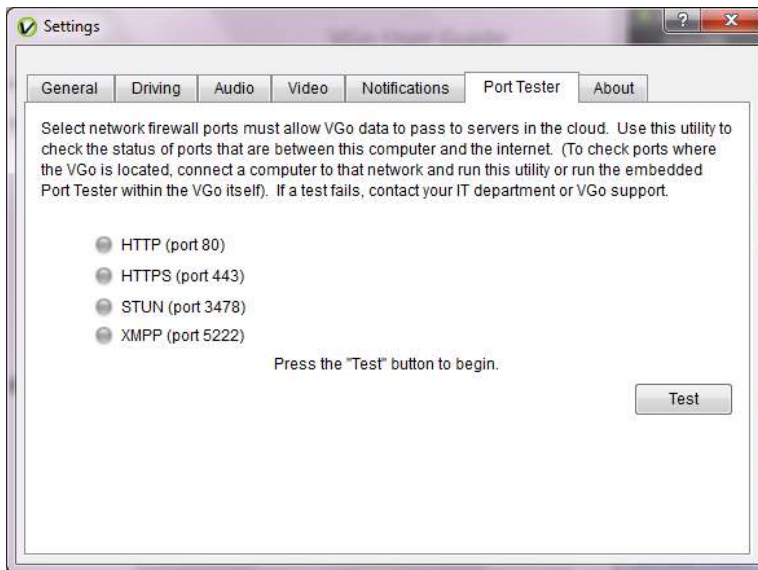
Settings

?

x

General

Driving

Audio

Video

Notifications

Port Tester

About

Select network firewall ports must allow VGo data to pass to servers in the cloud. Use this utility to check the status of ports that are between this computer and the internet. (To check ports where the VGo is located, connect a computer to that network and run this utility or run the embedded Port Tester within the VGo itself). If a test fails, contact your IT department or VGo support.

HTTP (port 80)

HTTPS (port 443)

STUN (port 3478)

XMPP (port 5222)

Press the "Test" button to begin.

Test